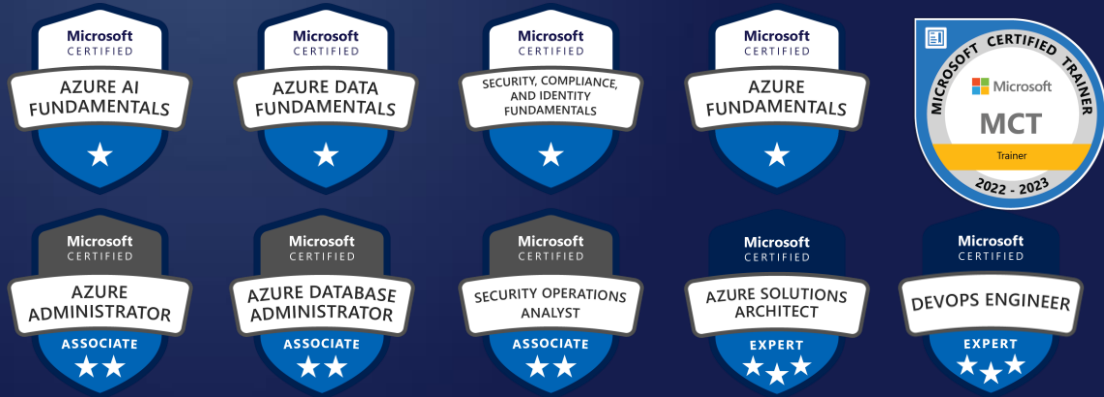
Microsoft
CERTIFIED
AZURE AI FUNDAMENTALS

Microsoft
CERTIFIED
AZURE DATA FUNDAMENTALS

Microsoft
CERTIFIED
SECURITY, COMPLIANCE, AND IDENTITY FUNDAMENTALS

Microsoft
CERTIFIED
AZURE FUNDAMENTALS

MICROSOFT CERTIFIED TRAINER
Microsoft
MCT
Trainer
2022 - 2023

Microsoft
CERTIFIED
AZURE ADMINISTRATOR
ASSOCIATE

Microsoft
CERTIFIED
AZURE DATABASE ADMINISTRATOR
ASSOCIATE

Microsoft
CERTIFIED
SECURITY OPERATIONS ANALYST
ASSOCIATE

Microsoft
CERTIFIED
AZURE SOLUTIONS ARCHITECT
EXPERT

Microsoft
CERTIFIED
DEVOPS ENGINEER
EXPERT